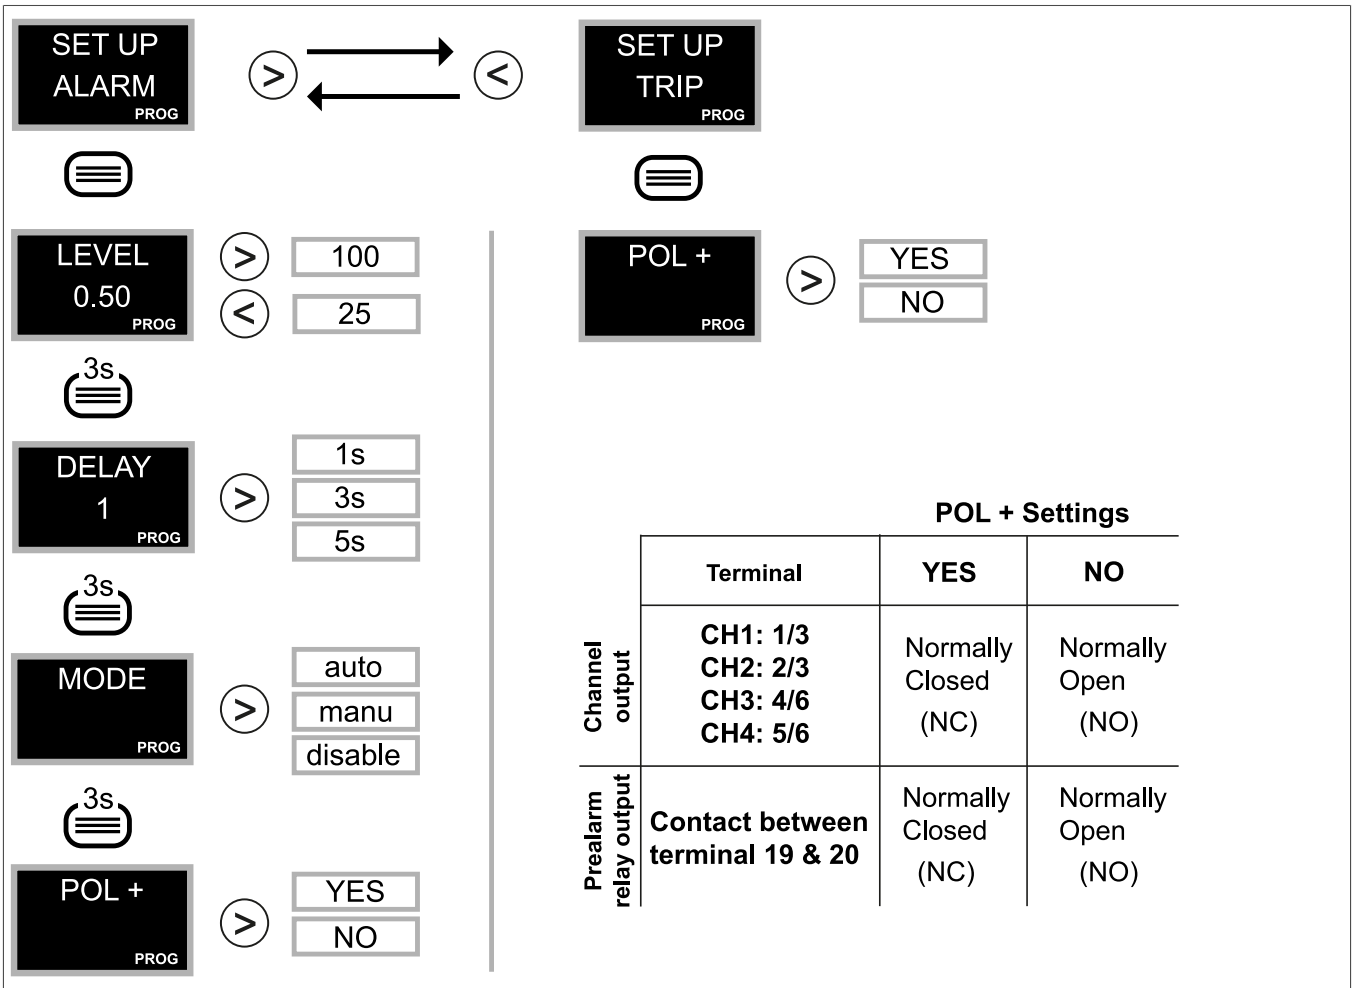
SET UP ALARM PROG

>

<

SET UP TRIP PROG

LEVEL 0.50 PROG

>

100

<

25

3s

DELAY 1 PROG

>

1s

3s

5s

3s

MODE PROG

>

auto

manu

disable

3s

POL + PROG

>

YES

NO

POL + PROG

>

YES

NO

POL + Settings

| | Terminal | YES | NO |
|---|---|---|---|
| Channel output | CH1: 1/3 CH2: 2/3 CH3: 4/6 CH4: 5/6 | Normally Closed (NC) | Normally Open (NO) |
| Prealarm relay output | Contact between terminal 19 & 20 | Normally Closed (NC) | Normally Open (NO) |